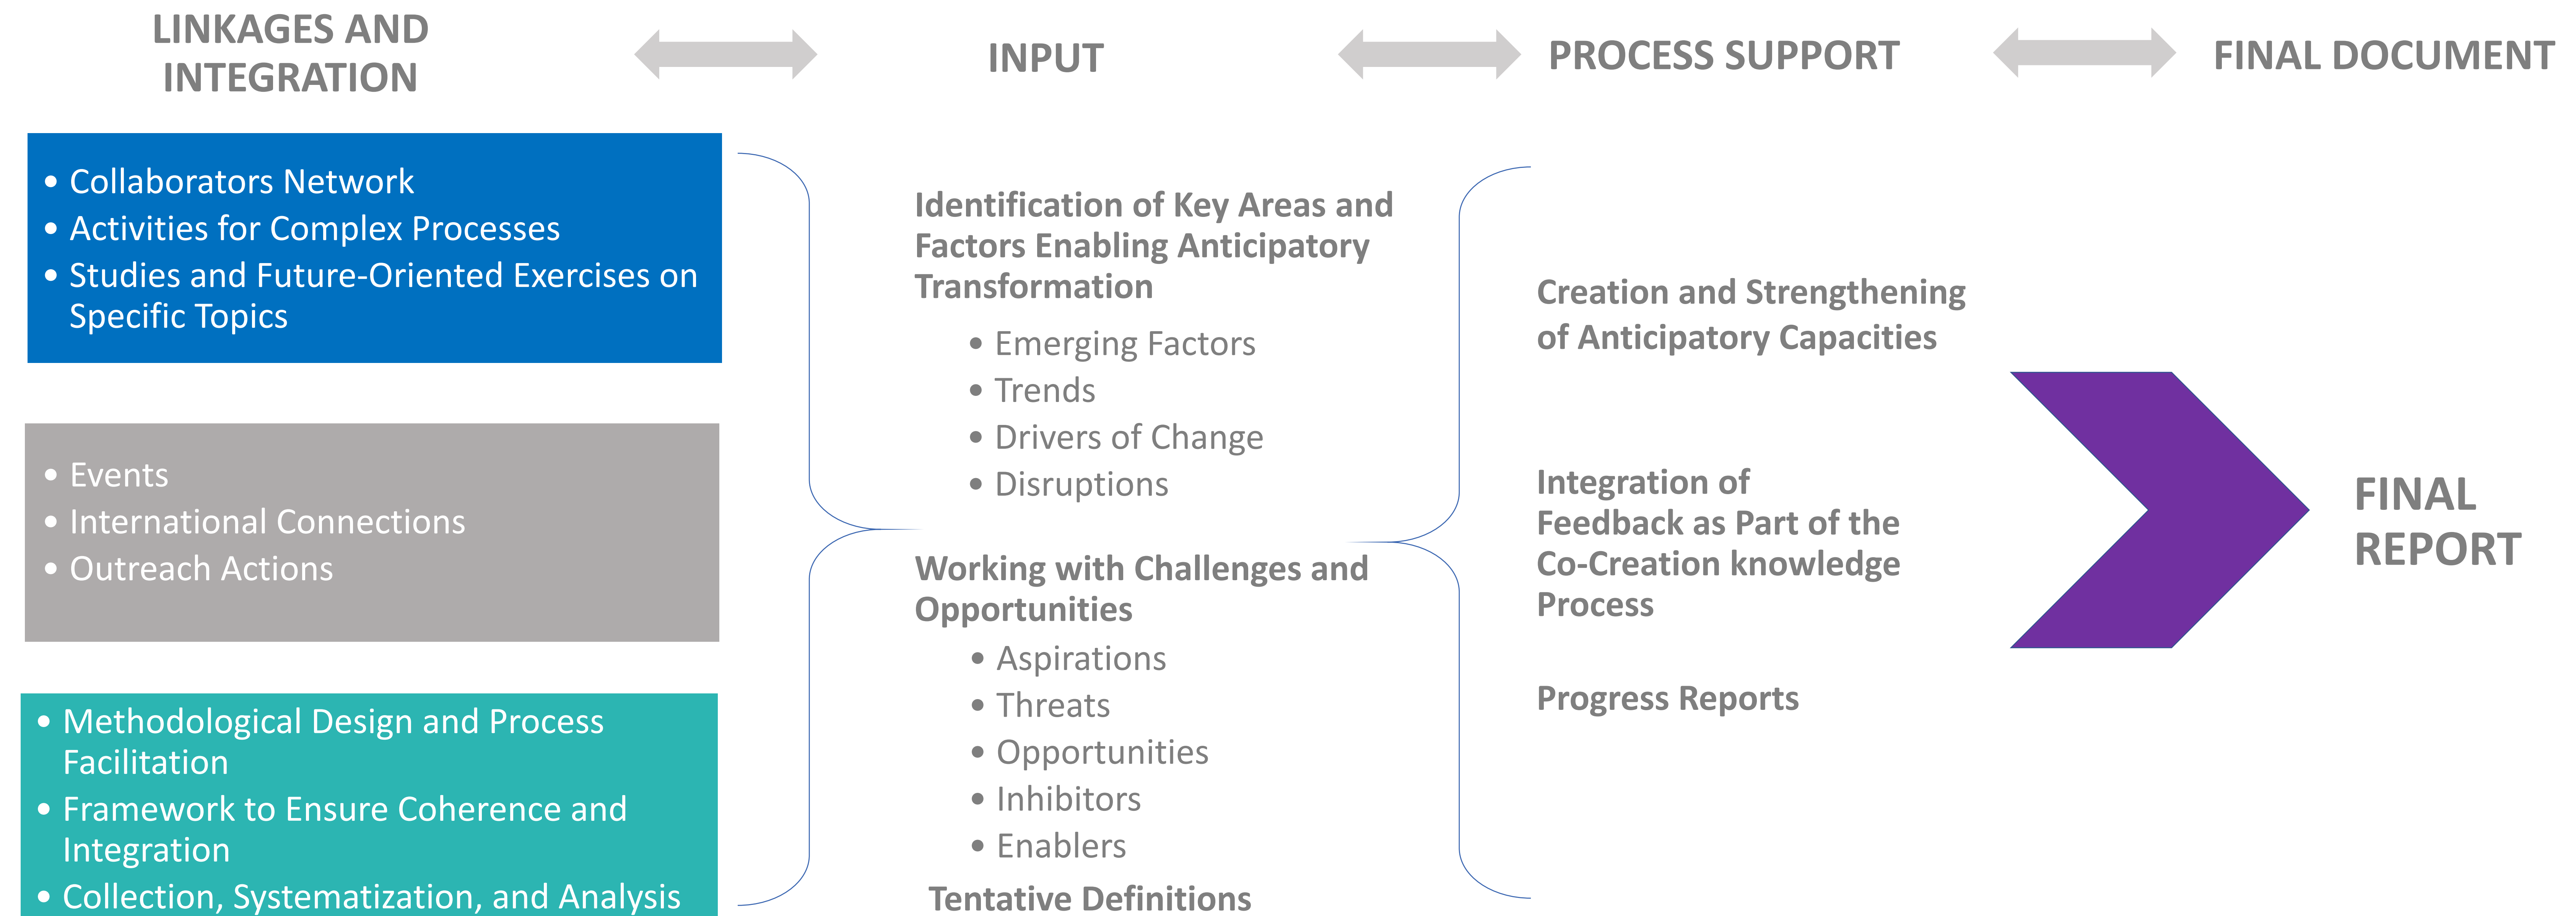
LINKAGES AND INTEGRATION

INPUT

PROCESS SUPPORT

FINAL DOCUMENT

• Collaborators Network
• Activities for Complex Processes
• Studies and Future-Oriented Exercises on Specific Topics

• Events
• International Connections
• Outreach Actions

• Methodological Design and Process Facilitation
• Framework to Ensure Coherence and Integration
• Collection, Systematization, and Analysis

Identification of Key Areas and Factors Enabling Anticipatory Transformation

• Emerging Factors
• Trends
• Drivers of Change
• Disruptions

Working with Challenges and Opportunities

• Aspirations
• Threats
• Opportunities
• Inhibitors
• Enablers

Tentative Definitions

Creation and Strengthening of Anticipatory Capacities

Integration of Feedback as Part of the Co-Creation knowledge Process

Progress Reports

FINAL REPORT